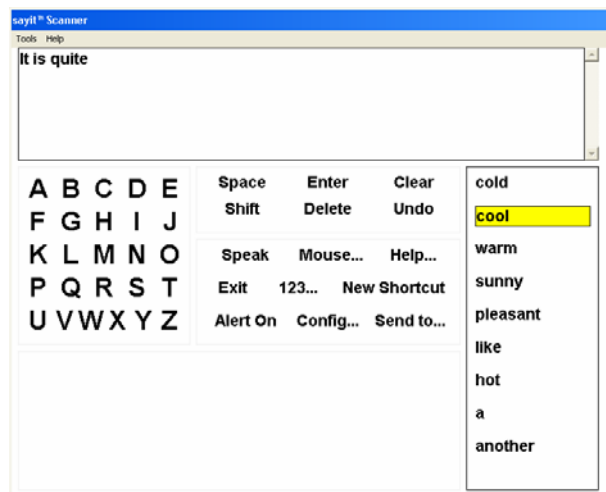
sayit™ Scanner
Tools Help

It is quite

A B C D E
F G H I J
K L M N O
P Q R S T
U V W X Y Z

Space Enter Clear
Shift Delete Undo

Speak Mouse... Help...
Exit 123... New Shortcut
Alert On Config... Send to...

cold
cool
warm
sunny
pleasant
like
hot
a
another